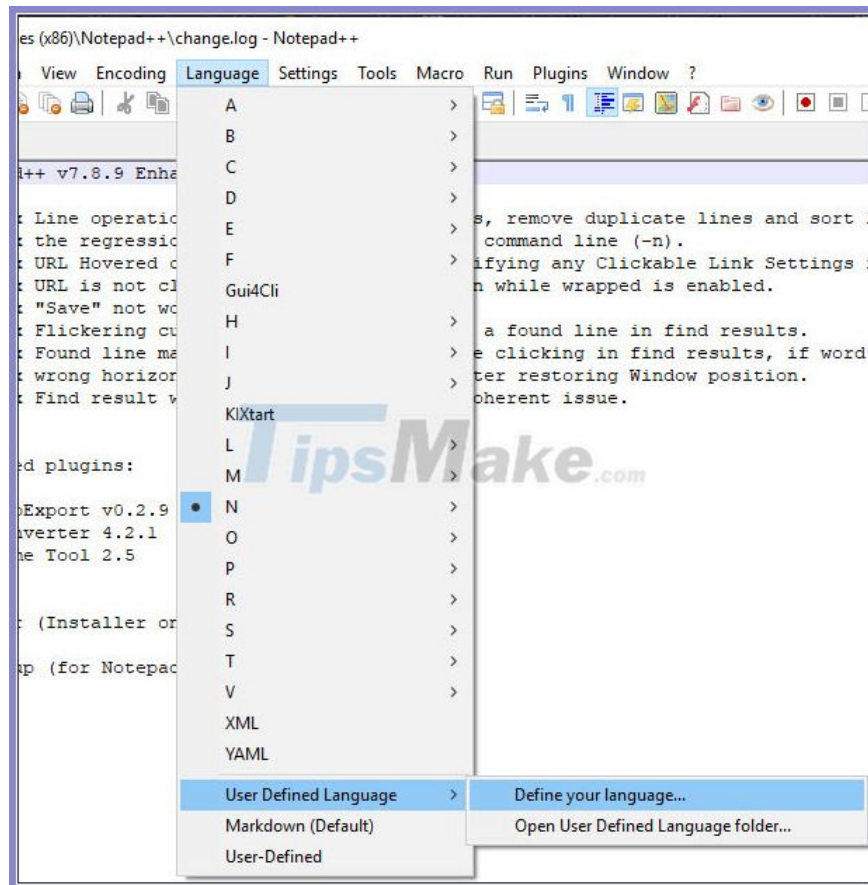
es (x86)\Notepad++\change.log - Notepad++

View Encoding Language Settings Tools Macro Run Plugins Window ?

A
B
C
D
E
F
Gui4Cli
H
I
J
KIXtart
L
M
N
O
P
R
S
T
V
XML
YAML
User Defined Language
Markdown (Default)
User-Defined

Define your language...
Open User Defined Language folder...

++ v7.8.9 Enha

Line operatic s, remove duplicate lines and sort
the regressic command line (-n).
URL Hovered c ifying any Clickable Link Settings
URL is not cl n while wrapped is enabled.
"Save" not wc
Flickering cu a found line in find results.
Found line ma e clicking in find results, if word
wrong horizor ter restoring Window position.
Find result w oherent issue.

d plugins:

Export v0.2.9
verter 4.2.1
e Tool 2.5

(Installer or

p (for Notepac

TipsMake.com